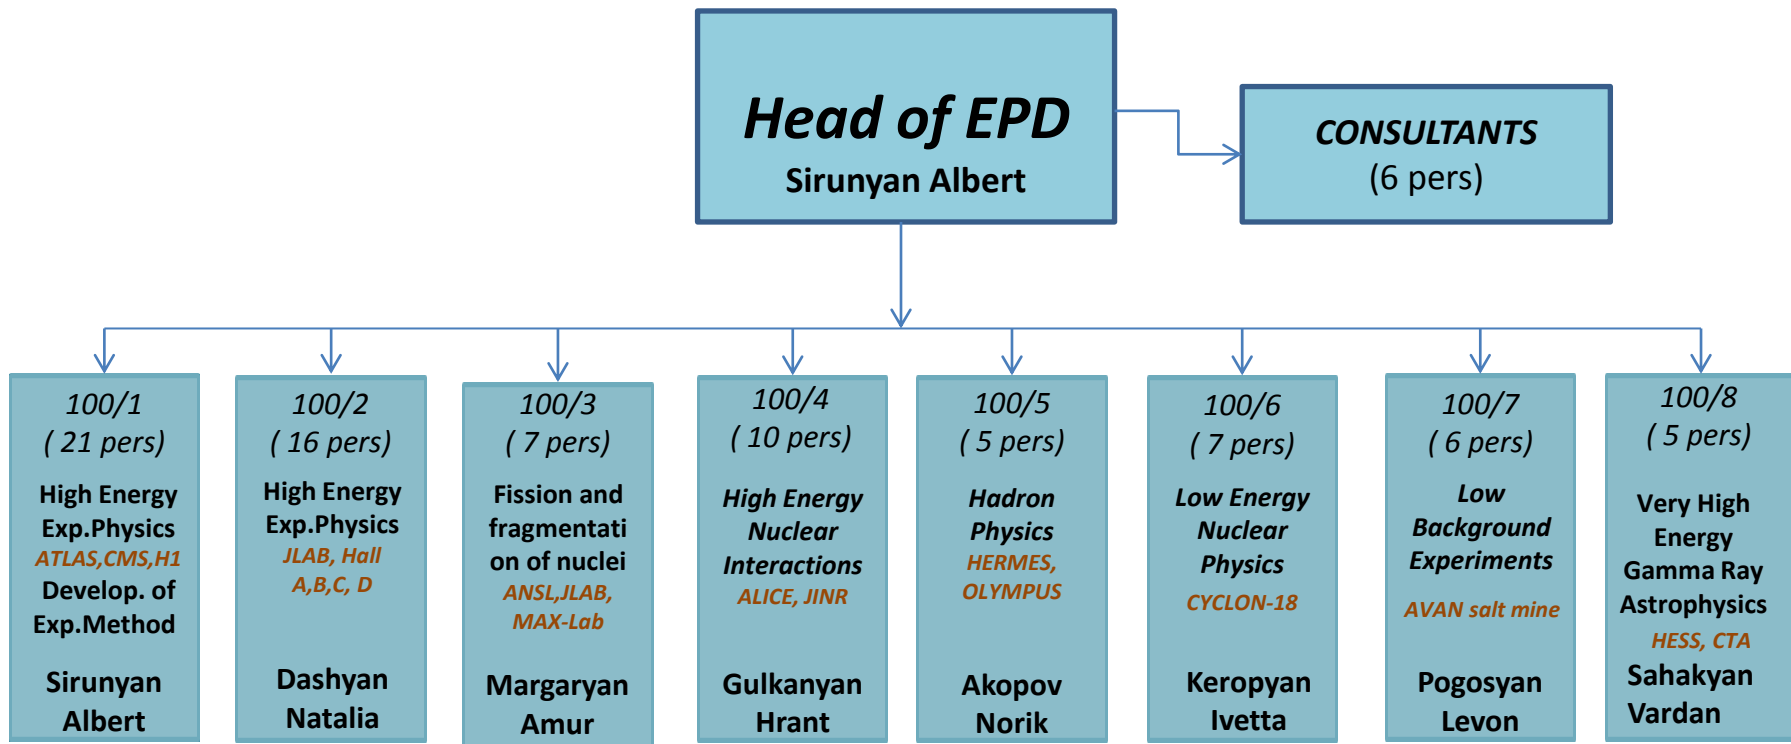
Head of EPD
Sirunyan Albert

CONSULTANTS
(6 pers)

100/1
( 21 pers)
High Energy Exp.Physics
ATLAS,CMS,H1
Develop. of Exp.Method
Sirunyan Albert

100/2
( 16 pers)
High Energy Exp.Physics
JLAB, Hall A,B,C, D
Dashyan Natalia

100/3
( 7 pers)
Fission and fragmentation of nuclei
ANSL,JLAB, MAX-Lab
Margaryan Amur

100/4
( 10 pers)
High Energy Nuclear Interactions
ALICE, JINR
Gulkanyan Hrant

100/5
( 5 pers)
Hadron Physics
HERMES, OLYMPUS
Akopov Norik

100/6
( 7 pers)
Low Energy Nuclear Physics
CYCLON-18
Keropyan Ivetta

100/7
( 6 pers)
Low Background Experiments
AVAN salt mine
Pogosyan Levon

100/8
( 5 pers)
Very High Energy Gamma Ray Astrophysics
HESS, CTA
Sahakyan Vardan